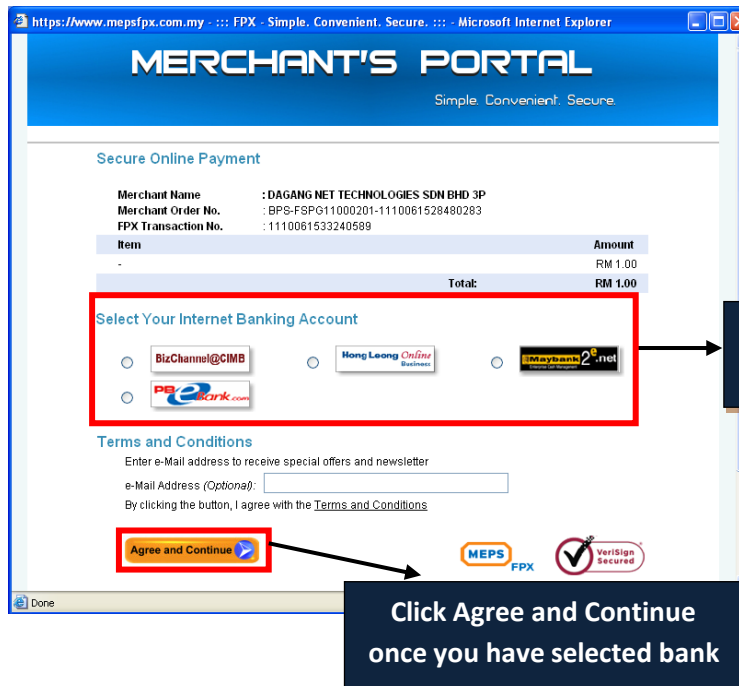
https://www.mepsfpx.com.my - ::: FPX - Simple. Convenient. Secure. ::: - Microsoft Internet Explorer

MERCHANT'S PORTAL

Simple. Convenient. Secure.

Secure Online Payment

Merchant Name : DAGANG NET TECHNOLOGIES SDN BHD 3P
Merchant Order No. : BPS-FSPG11000201-1110061528480283
FPX Transaction No. : 1110061533240589

| Item | Amount |
|---|---|
| - | RM 1.00 |
| Total: | RM 1.00 |

Select Your Internet Banking Account

BizChannel@CIMB
Hong Leong Online Business
Maybank2e.net Enterprise Cash Management
PBeBank.com

Terms and Conditions

Enter e-Mail address to receive special offers and newsletter

e-Mail Address (Optional):

By clicking the button, I agree with the Terms and Conditions

Agree and Continue

MEPS FPX

VeriSign Secured

Done

Click Agree and Continue once you have selected bank